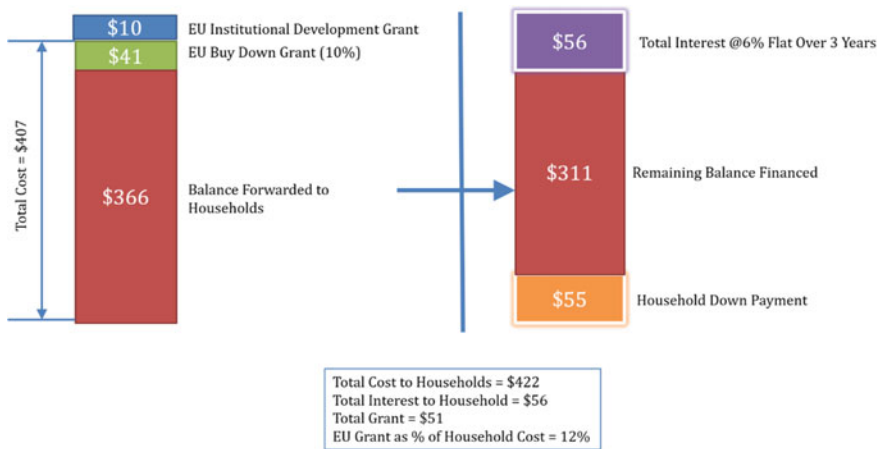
$10

EU Institutional Development Grant

$41

EU Buy Down Grant (10%)

Total Cost = $407

$366

Balance Forwarded to Households

$56

Total Interest @6% Flat Over 3 Years

$311

Remaining Balance Financed

$55

Household Down Payment

Total Cost to Households = $422
Total Interest to Household = $56
Total Grant = $51
EU Grant as % of Household Cost = 12%